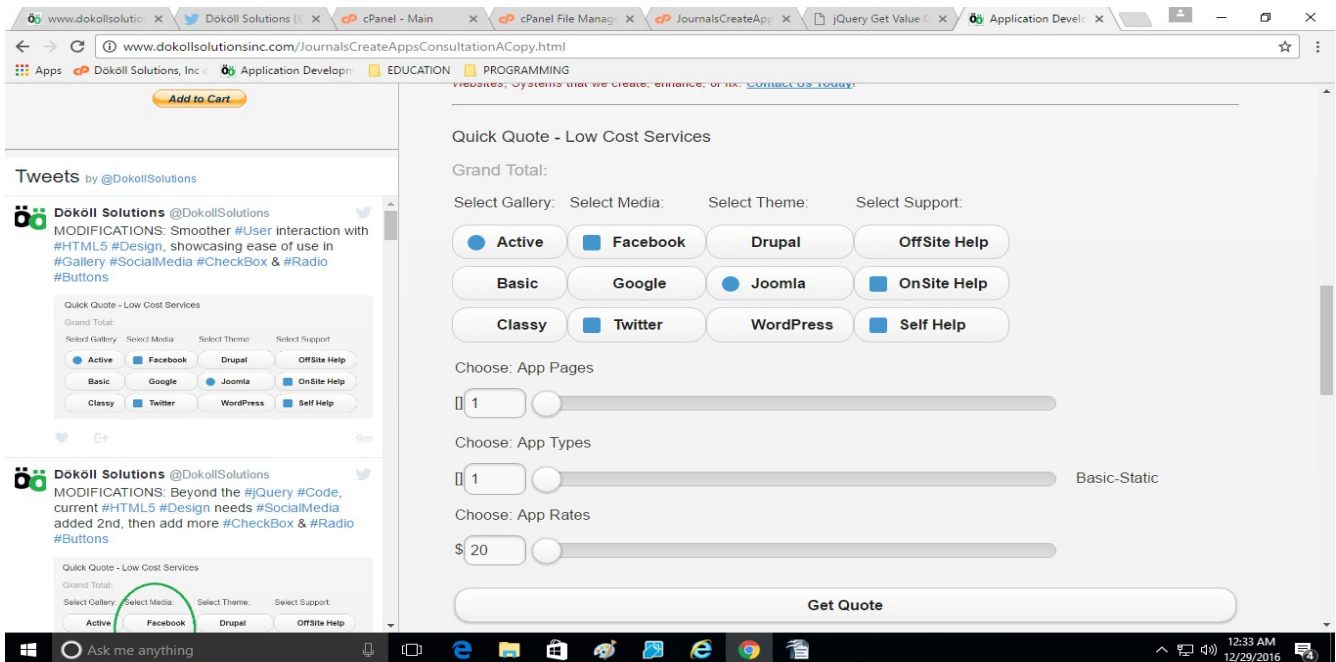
www.dokollsolutio ×
Dököll Solutions (( ×
cPanel - Main ×
cPanel File Manag ×
JournalsCreateApp ×
jQuery Get Value ( ×
Application Develo ×

www.dokollsolutionsinc.com/JournalsCreateAppsConsultationACopy.html

Apps
Dököll Solutions, Inc
Application Developm
EDUCATION
PROGRAMMING

Add to Cart

Tweets by @DokollSolutions

Dököll Solutions @DokollSolutions
MODIFICATIONS: Smoother #User interaction with #HTML5 #Design, showcasing ease of use in #Gallery #SocialMedia #CheckBox & #Radio #Buttons

Quick Quote - Low Cost Services
Grand Total:
Select Gallery: Select Media: Select Theme: Select Support:
Active Facebook Drupal OffSite Help
Basic Google Joomla OnSite Help
Classy Twitter WordPress Self Help

9m

Dököll Solutions @DokollSolutions
MODIFICATIONS: Beyond the #jQuery #Code, current #HTML5 #Design needs #SocialMedia added 2nd, then add more #CheckBox & #Radio #Buttons

Quick Quote - Low Cost Services
Grand Total:
Select Gallery: Select Media: Select Theme: Select Support:
Active Facebook Drupal OffSite Help

Websites, Systems that we create, enhance, or fix. Contact Us Today!

Quick Quote - Low Cost Services

Grand Total:

Select Gallery: Select Media: Select Theme: Select Support:

Active Facebook Drupal OffSite Help
Basic Google Joomla OnSite Help
Classy Twitter WordPress Self Help

Choose: App Pages
[] 1

Choose: App Types
[] 1 Basic-Static

Choose: App Rates
$ 20

Get Quote

Ask me anything
12:33 AM
12/29/2016
4